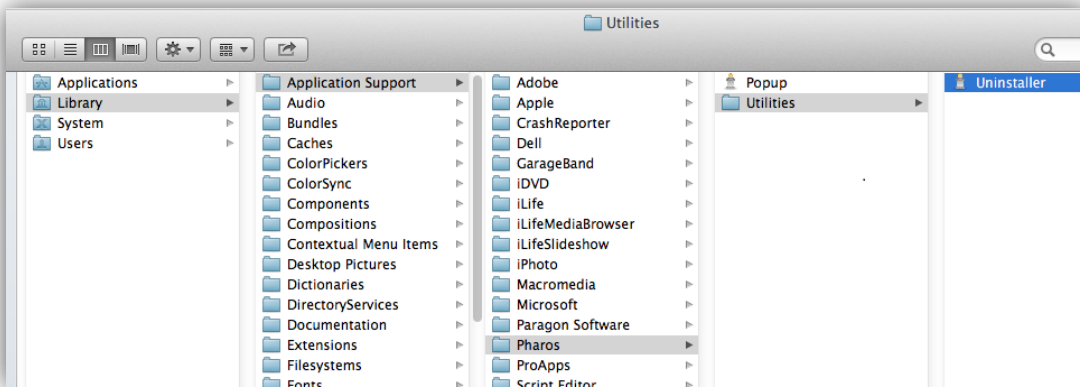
Utilities

Applications
Library
System
Users

Application Support
Audio
Bundles
Caches
ColorPickers
ColorSync
Components
Compositions
Contextual Menu Items
Desktop Pictures
Dictionaries
DirectoryServices
Documentation
Extensions
Filesystems
Fonts

Adobe
Apple
CrashReporter
Dell
GarageBand
iDVD
iLife
iLifeMediaBrowser
iLifeSlideshow
iPhoto
Macromedia
Microsoft
Paragon Software
Pharos
ProApps
Script Editor

Popup
Utilities

Uninstaller